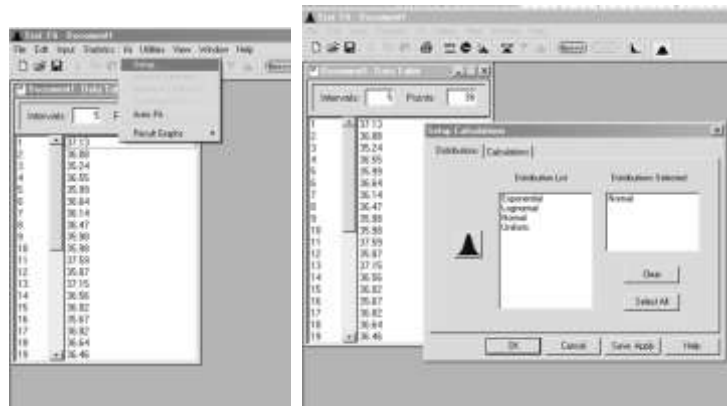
Stat::Fit - Document1

File Edit Input Statistics Fit Utilities View Window Help

Setup

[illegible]

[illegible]

Auto Fit

Result Graphs

Document1 : Data Table

Intervals: 5

| | |
|---|---|
| 1 | 37.13 |
| 2 | 36.80 |
| 3 | 35.24 |
| 4 | 36.55 |
| 5 | 35.89 |
| 6 | 36.64 |
| 7 | 36.14 |
| 8 | 36.47 |
| 9 | 35.90 |
| 10 | 35.98 |
| 11 | 37.59 |
| 12 | 35.87 |
| 13 | 37.15 |
| 14 | 36.56 |
| 15 | 35.82 |
| 16 | 35.87 |
| 17 | 35.82 |
| 18 | 36.64 |
| 19 | 36.46 |

Stat::Fit - Document1

Document1 : Data Table

Intervals: 5 Points: 39

| | |
|---|---|
| 1 | 37.13 |
| 2 | 36.80 |
| 3 | 35.24 |
| 4 | 36.55 |
| 5 | 35.89 |
| 6 | 36.64 |
| 7 | 36.14 |
| 8 | 36.47 |
| 9 | 35.90 |
| 10 | 35.98 |
| 11 | 37.59 |
| 12 | 35.87 |
| 13 | 37.15 |
| 14 | 36.56 |
| 15 | 35.82 |
| 16 | 35.87 |
| 17 | 35.82 |
| 18 | 36.64 |
| 19 | 36.46 |

Setup Calculations

Distributions Calculations

Distribution List

Exponential
Lognormal
Normal
Uniform

Distributions Selected

Normal

Clear

Select All

OK Cancel Save Apply Help